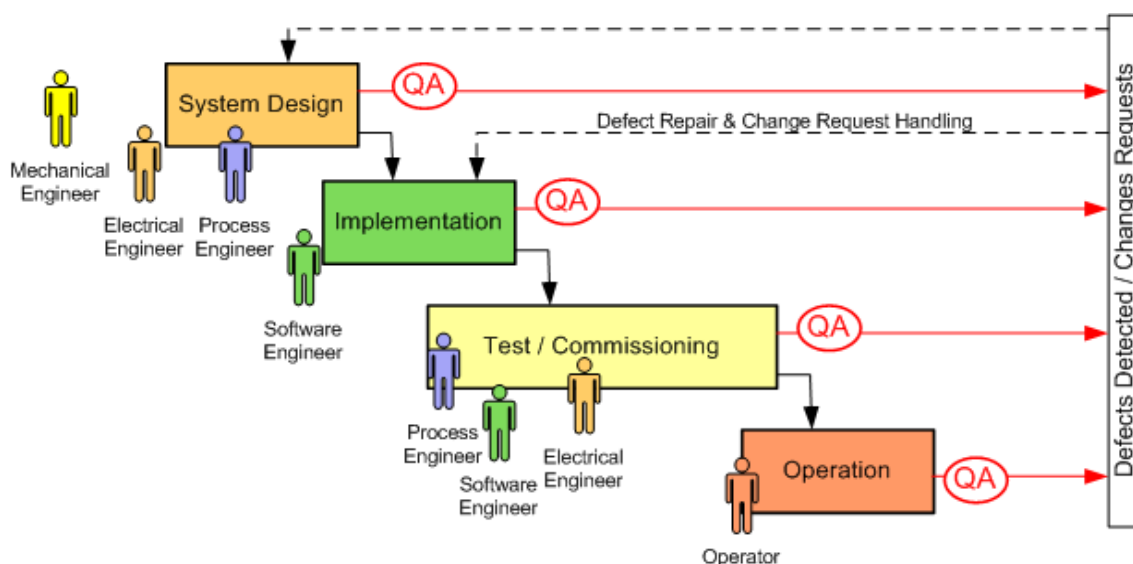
System Design

QA

Mechanical Engineer

Electrical Engineer

Process Engineer

Defect Repair & Change Request Handling

Implementation

QA

Software Engineer

Test / Commissioning

QA

Process Engineer

Software Engineer

Electrical Engineer

Operation

QA

Operator

Defects Detected / Changes Requests